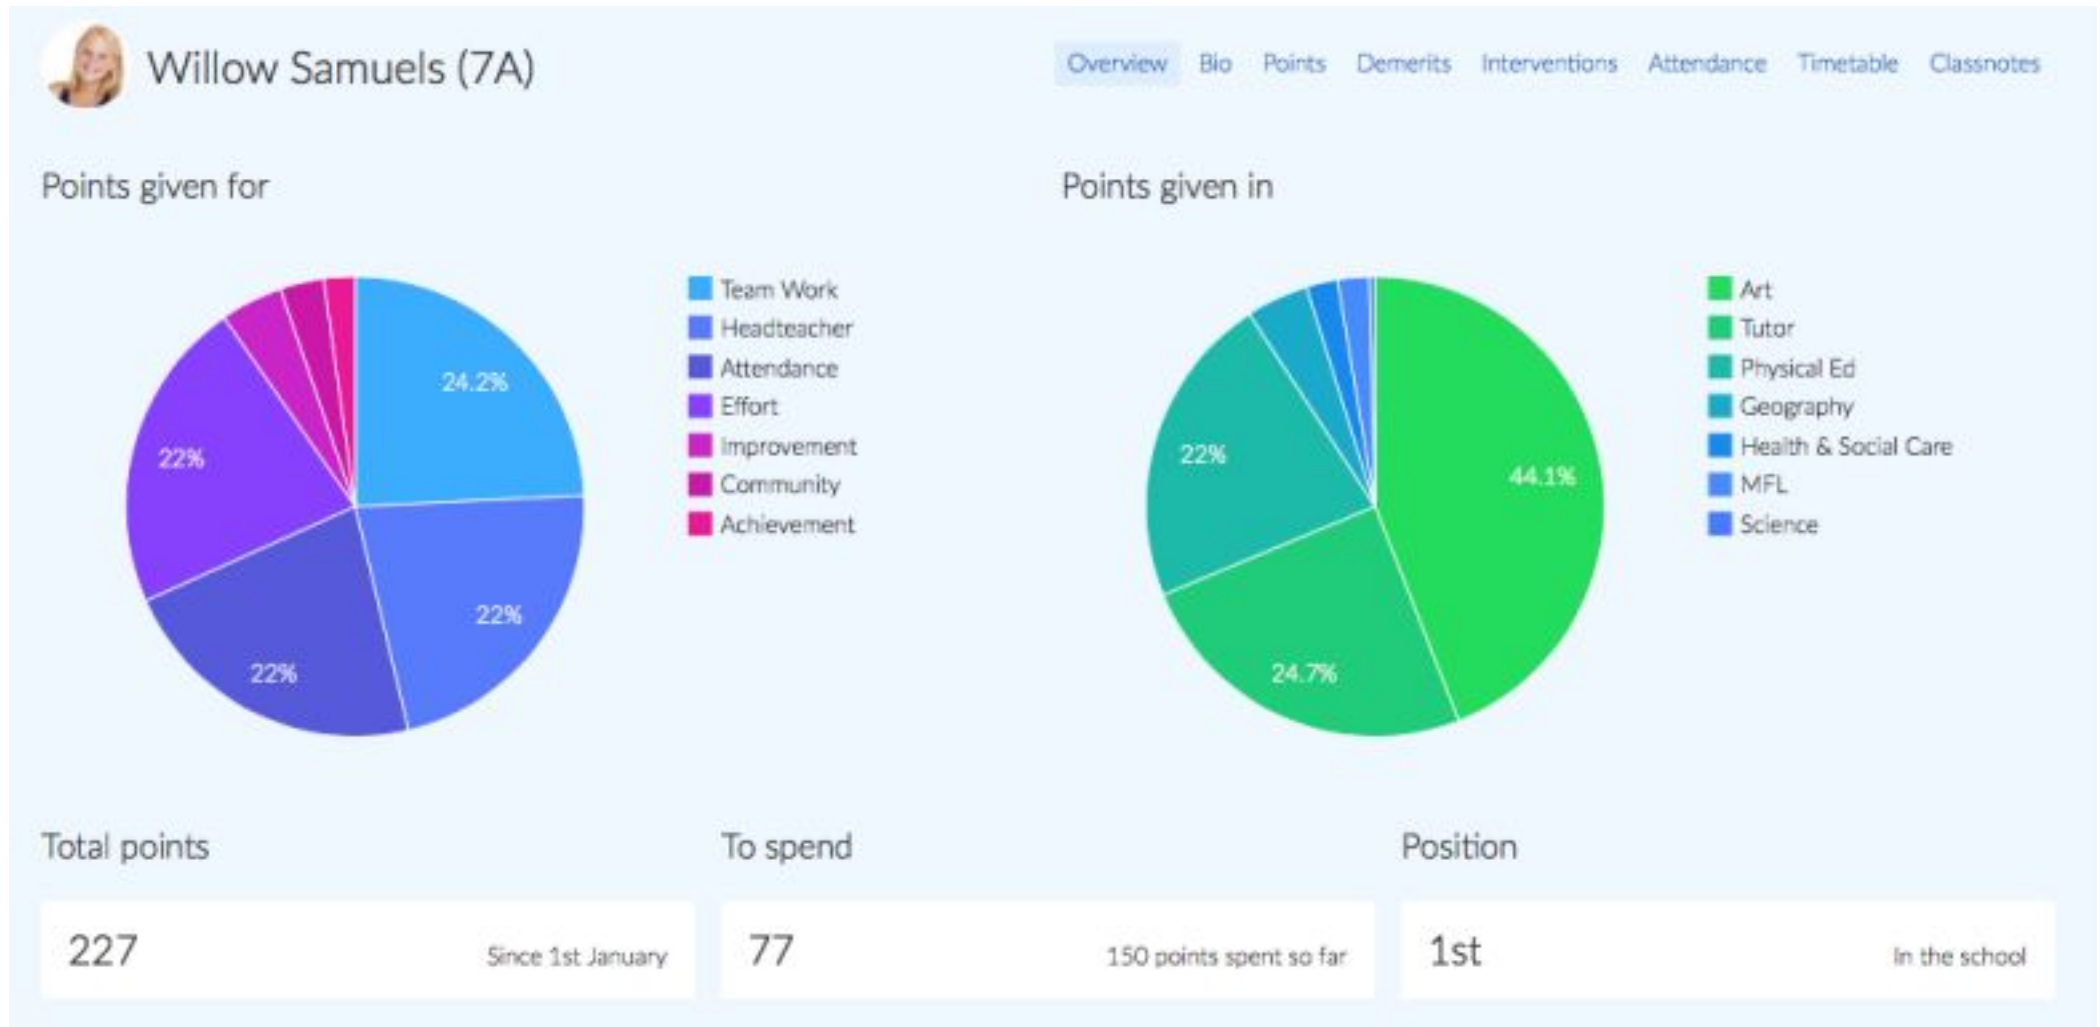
Willow Samuels (7A)

Overview Bio Points Demerits Interventions Attendance Timetable Classnotes

Points given for

24.2%
22%
22%
22%

Team Work
Headteacher
Attendance
Effort
Improvement
Community
Achievement

Points given in

44.1%
24.7%
22%

Art
Tutor
Physical Ed
Geography
Health & Social Care
MFL
Science

Total points

227 Since 1st January

To spend

77 150 points spent so far

Position

1st In the school